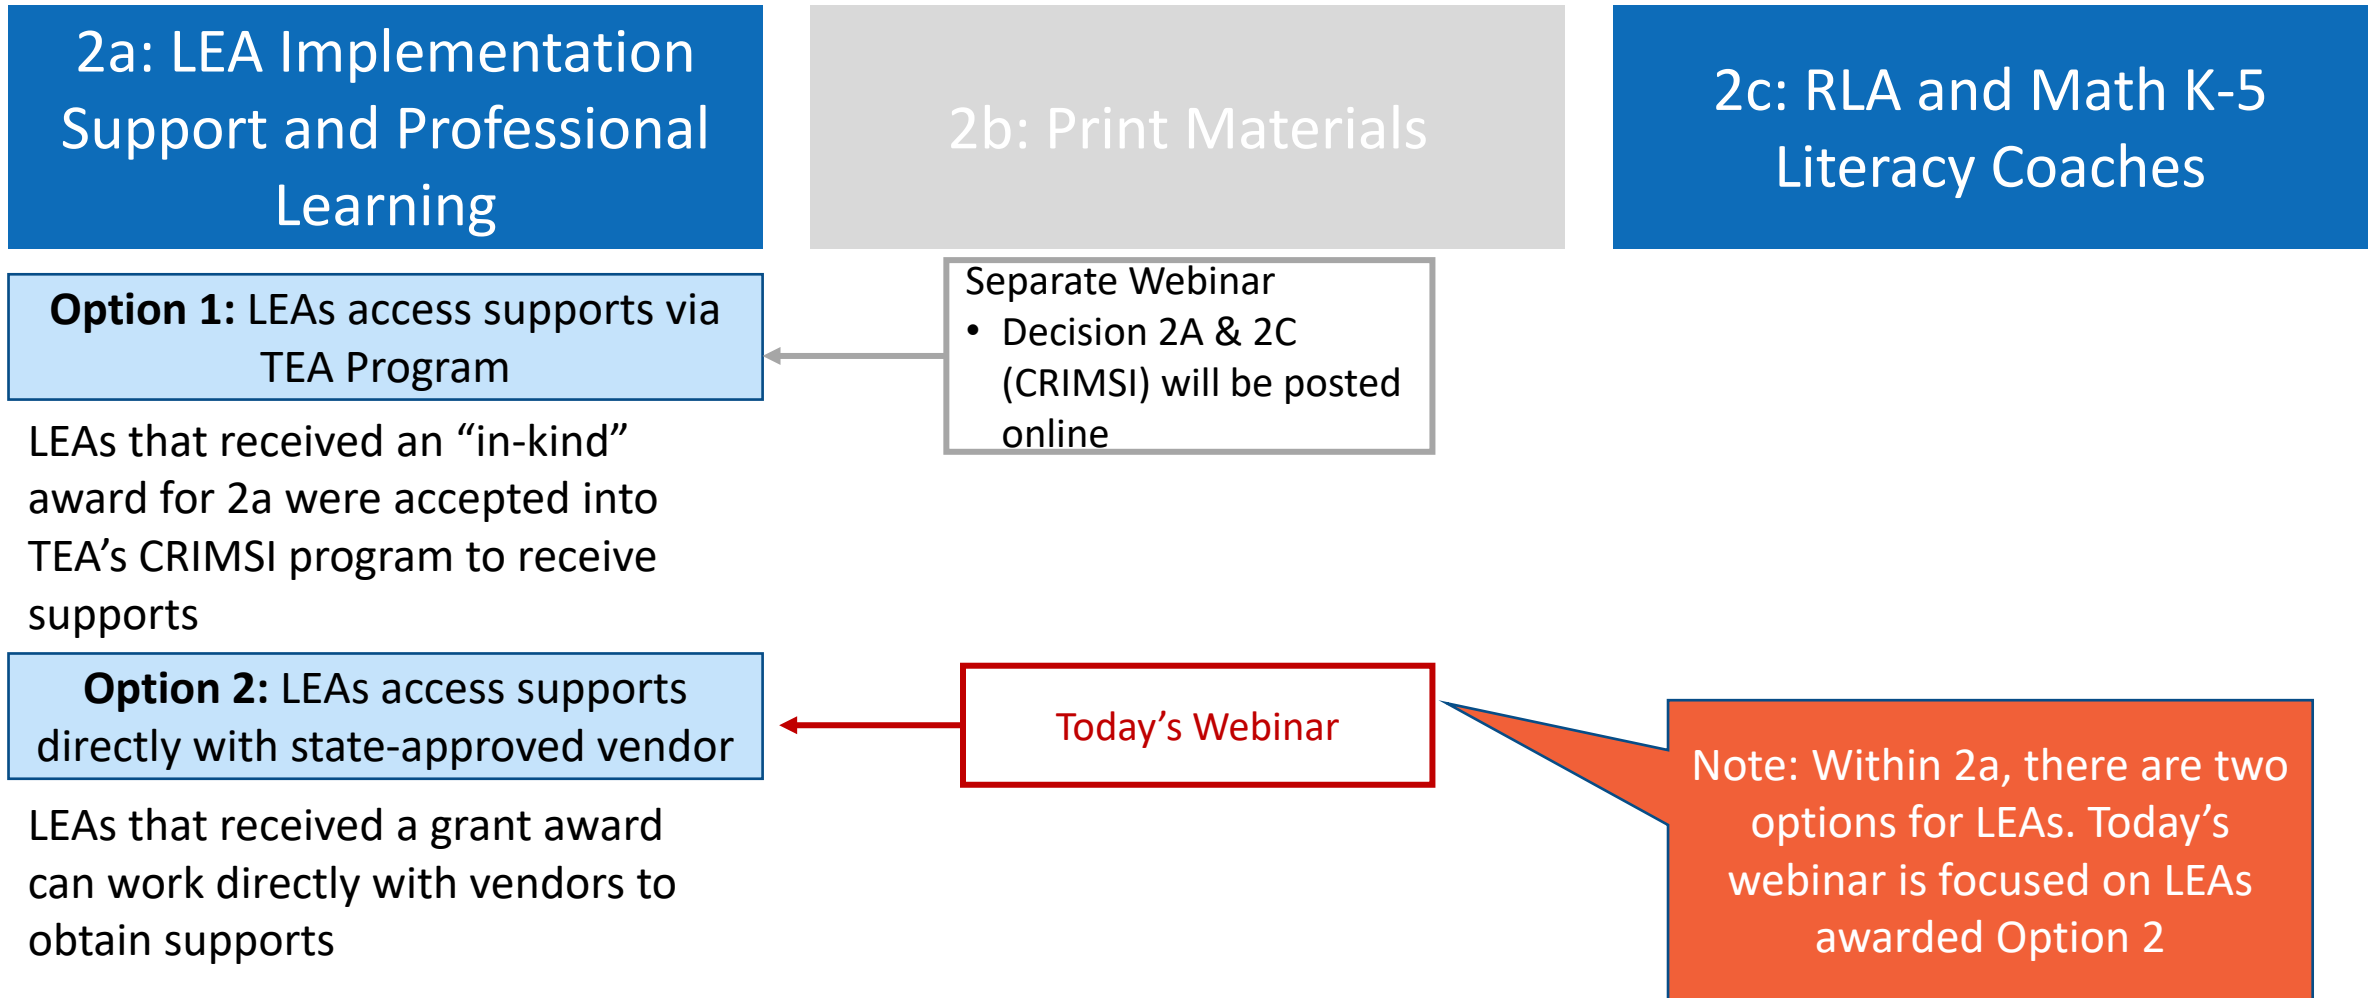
2a: LEA Implementation Support and Professional Learning

2b: Print Materials

2c: RLA and Math K-5 Literacy Coaches

**Option 1:** LEAs access supports via TEA Program

Separate Webinar
• Decision 2A & 2C (CRIMSI) will be posted online

LEAs that received an "in-kind" award for 2a were accepted into TEA's CRIMSI program to receive supports

**Option 2:** LEAs access supports directly with state-approved vendor

Today's Webinar

Note: Within 2a, there are two options for LEAs. Today's webinar is focused on LEAs awarded Option 2

LEAs that received a grant award can work directly with vendors to obtain supports